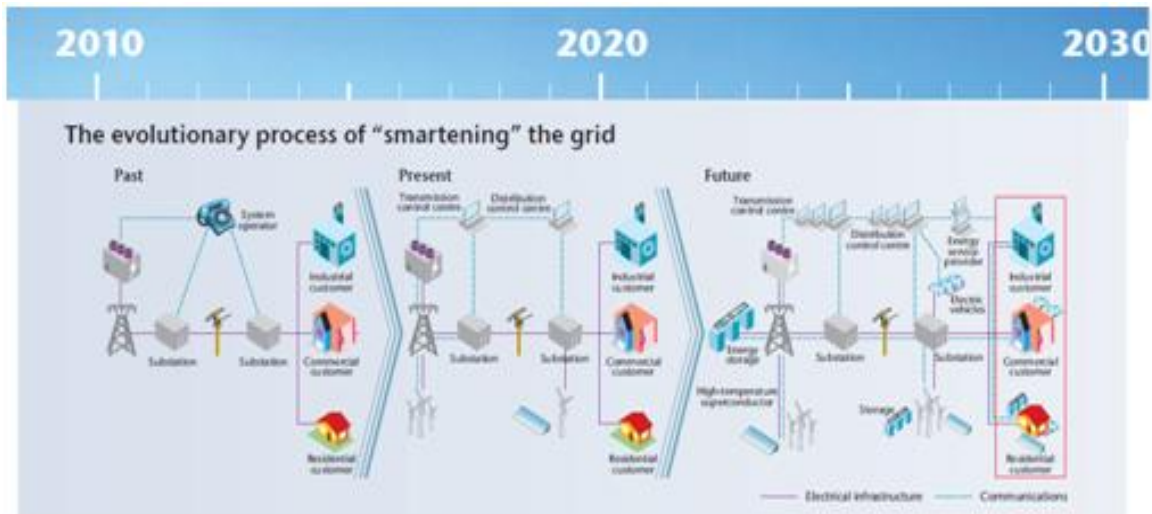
2010

2020

2030

The evolutionary process of "smartening" the grid

Past

System operator

Industrial customer

Substation

Substation

Commercial customer

Residential customer

Present

Transmission control centre

Distribution control centre

Industrial customer

Substation

Substation

Commercial customer

Residential customer

Future

Transmission control centre

Distribution control centre

Energy service provider

Industrial customer

Electric vehicles

Energy storage

Substation

Substation

Commercial customer

High-temperature superconductor

Storage

Residential customer

Electrical infrastructure

Communications